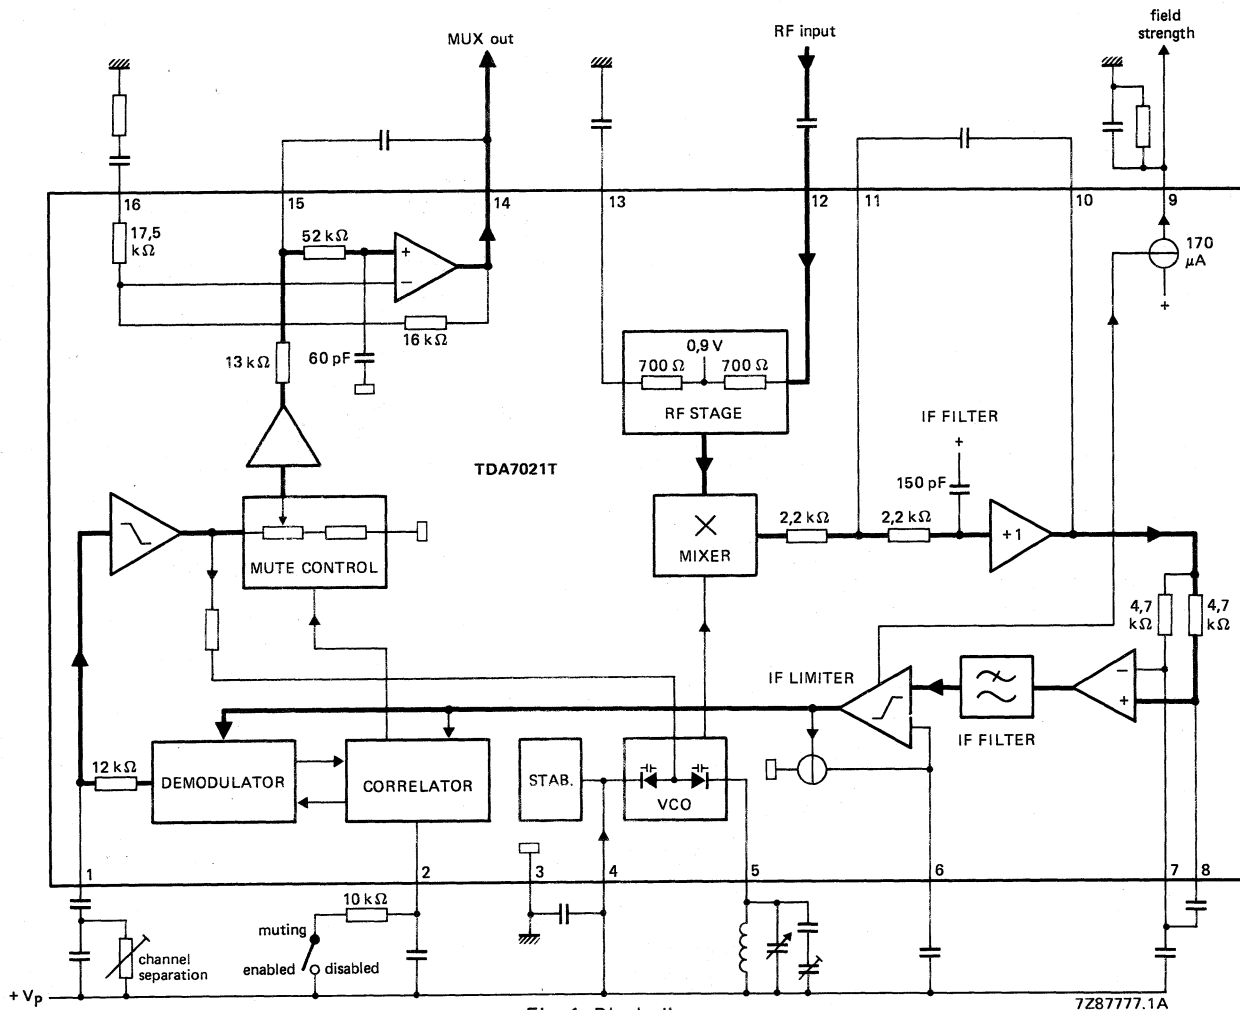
MUX out

RF input

field strength

16

15

14

13

12

11

10

9

17,5 kΩ

52 kΩ

170 μA

+

16 kΩ

13 kΩ

60 pF

0,9 V

700 Ω

700 Ω

RF STAGE

IF FILTER

TDA7021T

150 pF

2,2 kΩ

2,2 kΩ

+1

MUTE CONTROL

MIXER

4,7 kΩ

4,7 kΩ

IF LIMITER

IF FILTER

12 kΩ

DEMODULATOR

CORRELATOR

STAB.

VCO

1

2

3

4

5

6

7

8

10 kΩ

muting

enabled

disabled

channel separation

+ $V_P$

Fig. 1 Block diagram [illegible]

7Z87777.1A